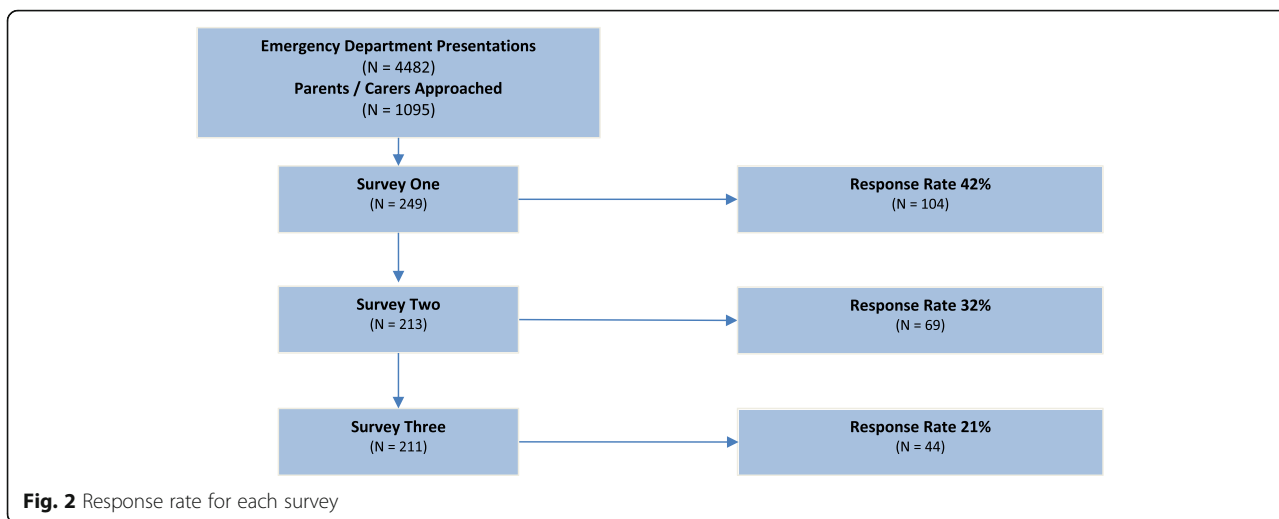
Emergency Department Presentations
(N = 4482)
Parents / Carers Approached
(N = 1095)

Survey One
(N = 249)

Response Rate 42%
(N = 104)

Survey Two
(N = 213)

Response Rate 32%
(N = 69)

Survey Three
(N = 211)

Response Rate 21%
(N = 44)

Fig. 2 Response rate for each survey